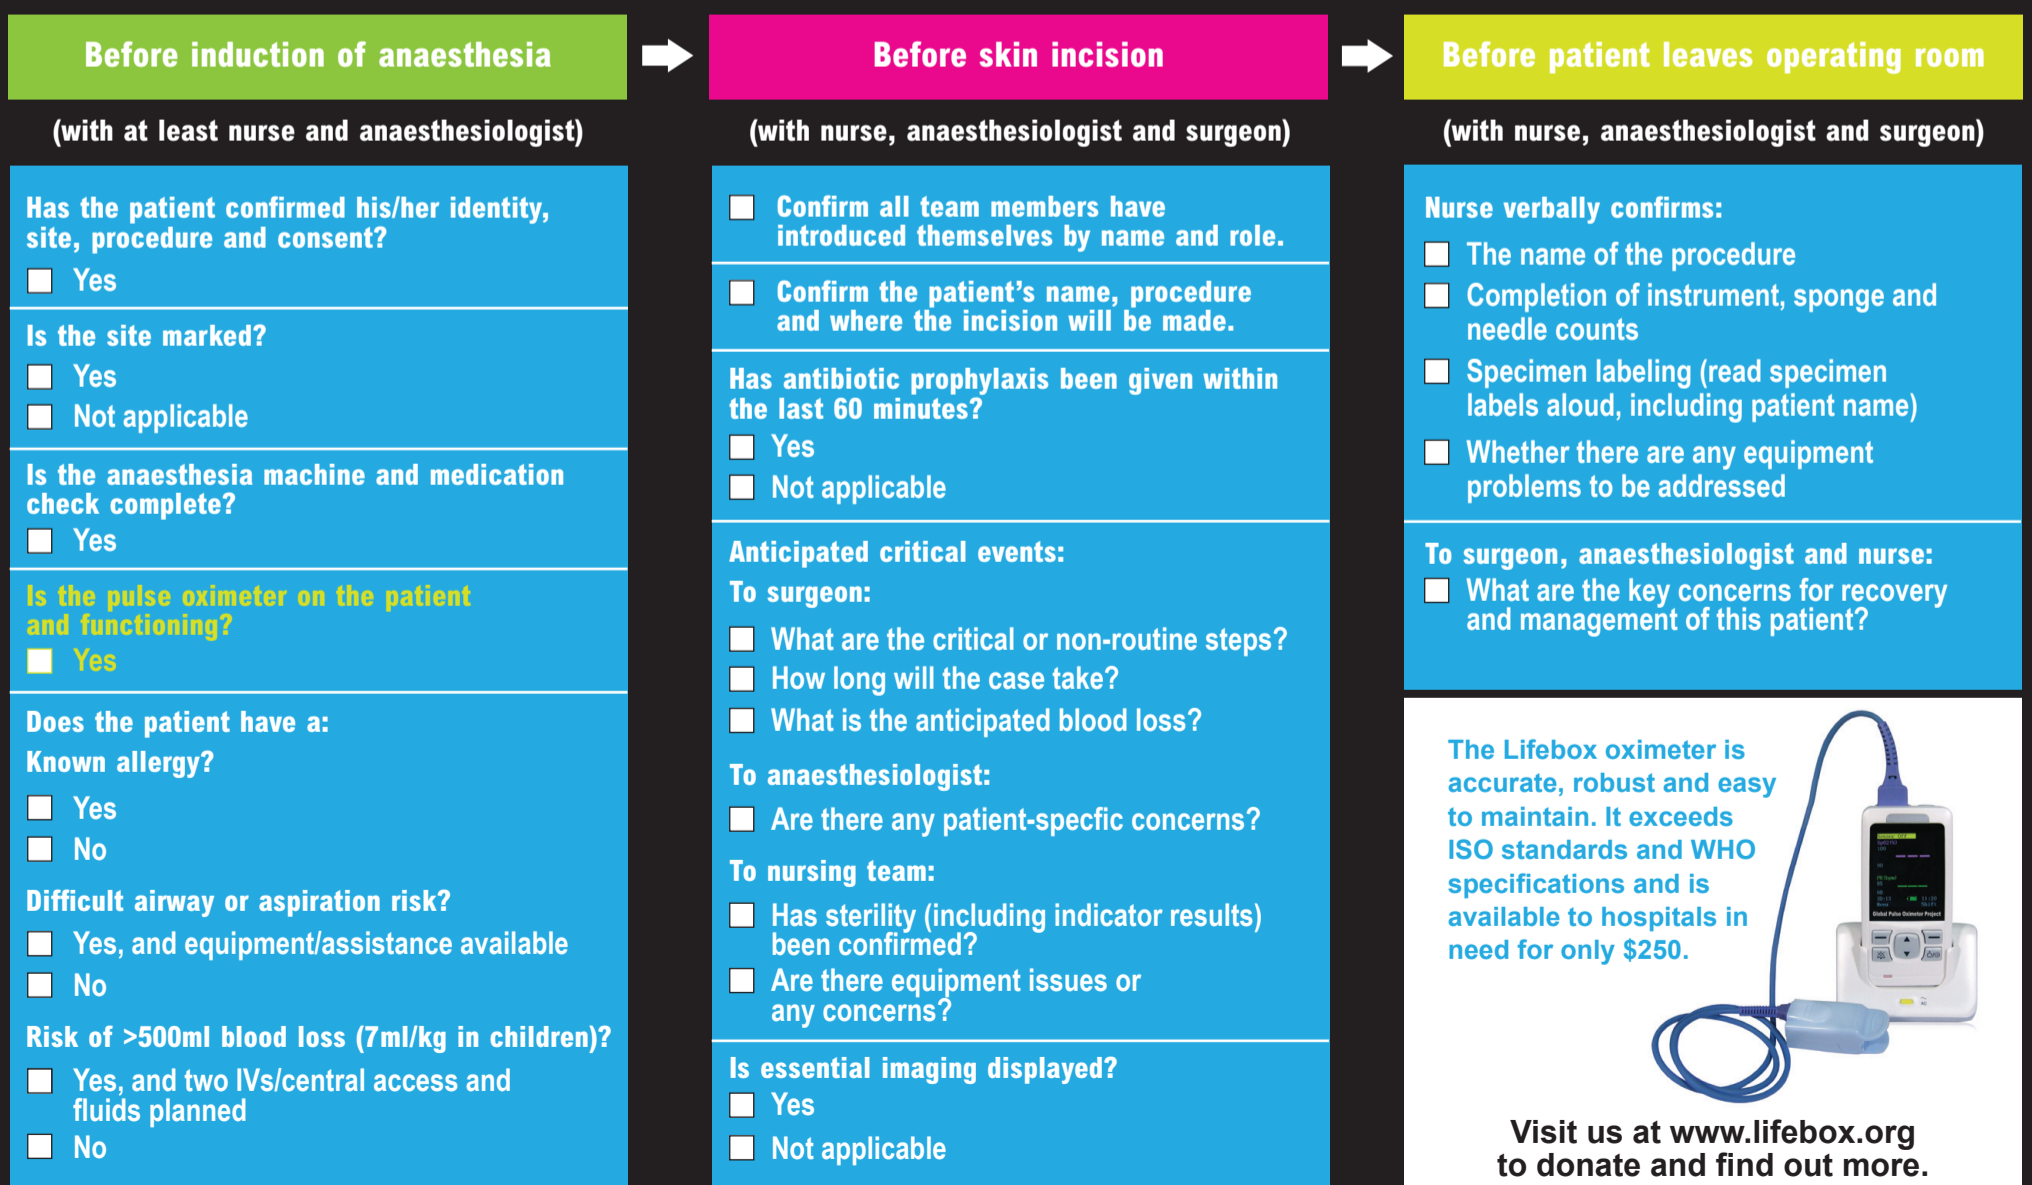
Before induction of anaesthesia

(with at least nurse and anaesthesiologist)

Has the patient confirmed his/her identity, site, procedure and consent?

☐ Yes

Is the site marked?

☐ Yes

☐ Not applicable

Is the anaesthesia machine and medication check complete?

☐ Yes

Is the pulse oximeter on the patient and functioning?

☐ Yes

Does the patient have a:

Known allergy?

☐ Yes

☐ No

Difficult airway or aspiration risk?

☐ Yes, and equipment/assistance available

☐ No

Risk of >500ml blood loss (7ml/kg in children)?

☐ Yes, and two IVs/central access and fluids planned

☐ No

Before skin incision

(with nurse, anaesthesiologist and surgeon)

☐ Confirm all team members have introduced themselves by name and role.

☐ Confirm the patient's name, procedure and where the incision will be made.

Has antibiotic prophylaxis been given within the last 60 minutes?

☐ Yes

☐ Not applicable

Anticipated critical events:

To surgeon:

☐ What are the critical or non-routine steps?

☐ How long will the case take?

☐ What is the anticipated blood loss?

To anaesthesiologist:

☐ Are there any patient-specfic concerns?

To nursing team:

☐ Has sterility (including indicator results) been confirmed?

☐ Are there equipment issues or any concerns?

Is essential imaging displayed?

☐ Yes

☐ Not applicable

Before patient leaves operating room

(with nurse, anaesthesiologist and surgeon)

Nurse verbally confirms:

☐ The name of the procedure

☐ Completion of instrument, sponge and needle counts

☐ Specimen labeling (read specimen labels aloud, including patient name)

☐ Whether there are any equipment problems to be addressed

To surgeon, anaesthesiologist and nurse:

☐ What are the key concerns for recovery and management of this patient?

The Lifebox oximeter is accurate, robust and easy to maintain. It exceeds ISO standards and WHO specifications and is available to hospitals in need for only $250.

Visit us at www.lifebox.org to donate and find out more.